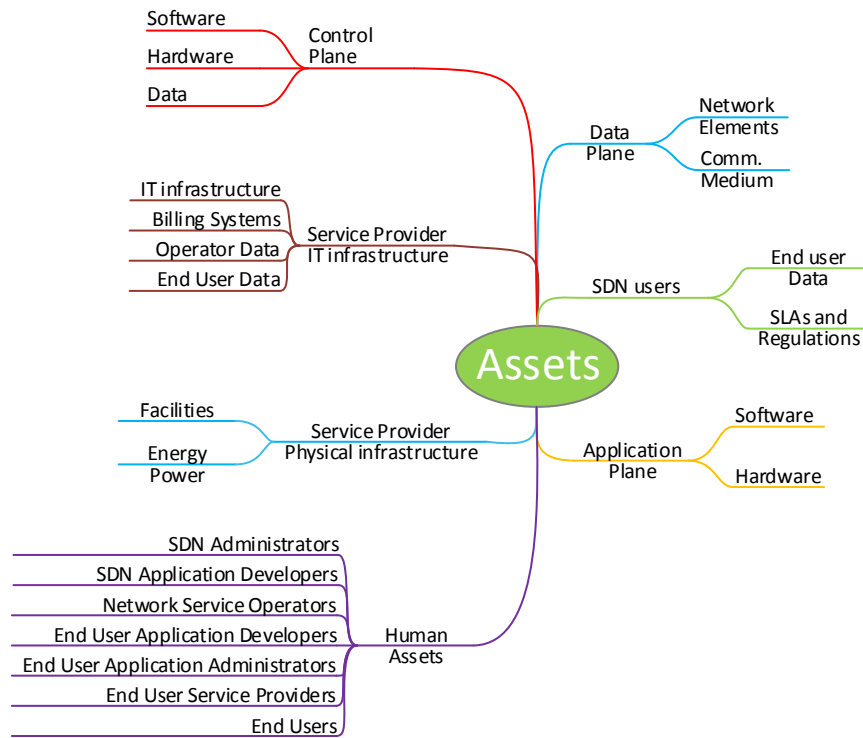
Software
Hardware
Data
Control Plane

Data Plane
Network Elements
Comm. Medium

IT infrastructure
Billing Systems
Operator Data
End User Data
Service Provider IT infrastructure

SDN users
End user Data
SLAs and Regulations

Assets

Facilities
Energy Power
Service Provider Physical infrastructure

Application Plane
Software
Hardware

SDN Administrators
SDN Application Developers
Network Service Operators
End User Application Developers
End User Application Administrators
End User Service Providers
End Users
Human Assets